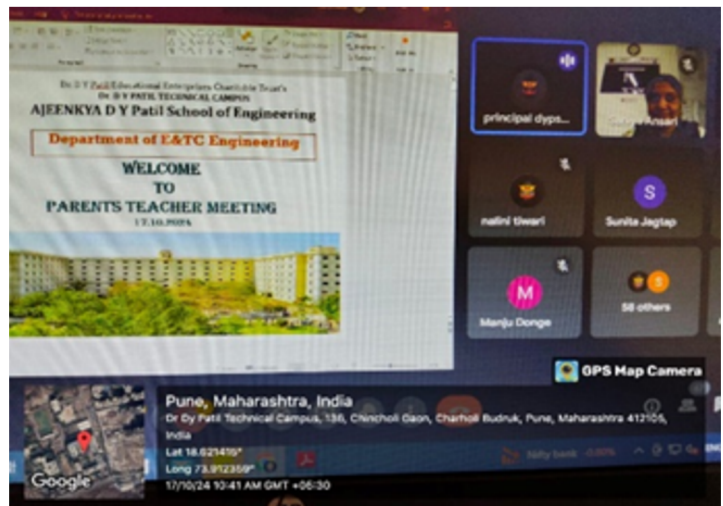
Dr D Y Patil Educational Enterprises Charitable Trust's
Dr. D Y PATIL TECHNICAL CAMPUS
AJEENKYA D Y Patil School of Engineering

Department of E&TC Engineering

WELCOME
TO
PARENTS TEACHER MEETING
17.10.2024

principal dyps...
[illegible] Ansari
nalini tiwari
S
Sunita Jagtap
M
Manju Donge
58 others

GPS Map Camera

Pune, Maharashtra, India
Dr Dy Patil Technical Campus, 136, Chincholi Gaon, Charholi Budruk, Pune, Maharashtra 412105, India
Lat 18.621415°
Long 73.912359°
17/10/24 10:41 AM GMT +05:30

Google

Nifty bank -0.05%